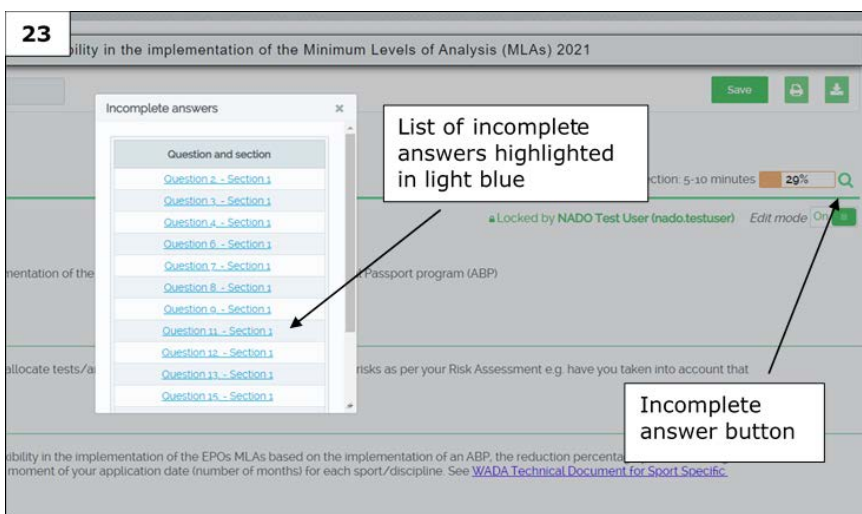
23

ibility in the implementation of the Minimum Levels of Analysis (MLAs) 2021

Save

Incomplete answers ×

| Question and section |
|---|
| Question 2. - Section 1 |
| Question 3. - Section 1 |
| Question 4. - Section 1 |
| Question 6. - Section 1 |
| Question 7. - Section 1 |
| Question 8. - Section 1 |
| Question 9. - Section 1 |
| Question 11. - Section 1 |
| Question 12. - Section 1 |
| Question 13. - Section 1 |
| Question 15. - Section 1 |

List of incomplete answers highlighted in light blue

ection: 5-10 minutes 29%

Locked by NADO Test User (nado.testuser) Edit mode On

mentation of the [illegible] Passport program (ABP)

allocate tests/a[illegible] risks as per your Risk Assessment e.g. have you taken into account that

Incomplete answer button

ibility in the implementation of the EPOs MLAs based on the implementation of an ABP, the reduction percenta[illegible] moment of your application date (number of months) for each sport/discipline. See WADA Technical Document for Sport Specific